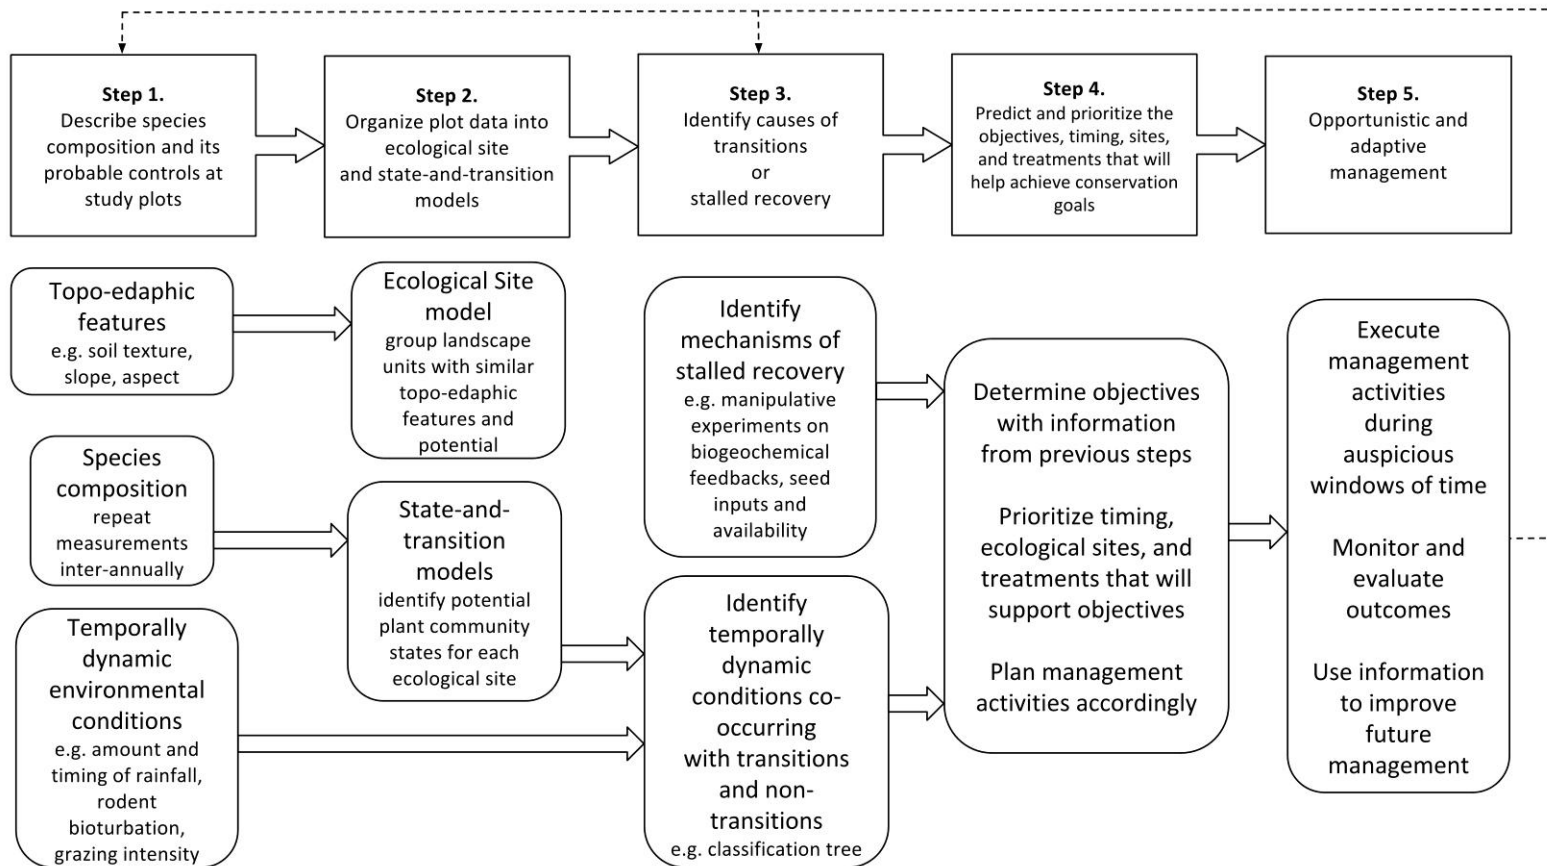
**Step 1.**
Describe species composition and its probable controls at study plots

**Step 2.**
Organize plot data into ecological site and state-and-transition models

**Step 3.**
Identify causes of transitions or stalled recovery

**Step 4.**
Predict and prioritize the objectives, timing, sites, and treatments that will help achieve conservation goals

**Step 5.**
Opportunistic and adaptive management

Topo-edaphic features
e.g. soil texture, slope, aspect

Ecological Site model
group landscape units with similar topo-edaphic features and potential

Species composition
repeat measurements inter-annually

State-and-transition models
identify potential plant community states for each ecological site

Temporally dynamic environmental conditions
e.g. amount and timing of rainfall, rodent bioturbation, grazing intensity

Identify mechanisms of stalled recovery
e.g. manipulative experiments on biogeochemical feedbacks, seed inputs and availability

Identify temporally dynamic conditions co-occurring with transitions and non-transitions
e.g. classification tree

Determine objectives with information from previous steps

Prioritize timing, ecological sites, and treatments that will support objectives

Plan management activities accordingly

Execute management activities during auspicious windows of time

Monitor and evaluate outcomes

Use information to improve future management